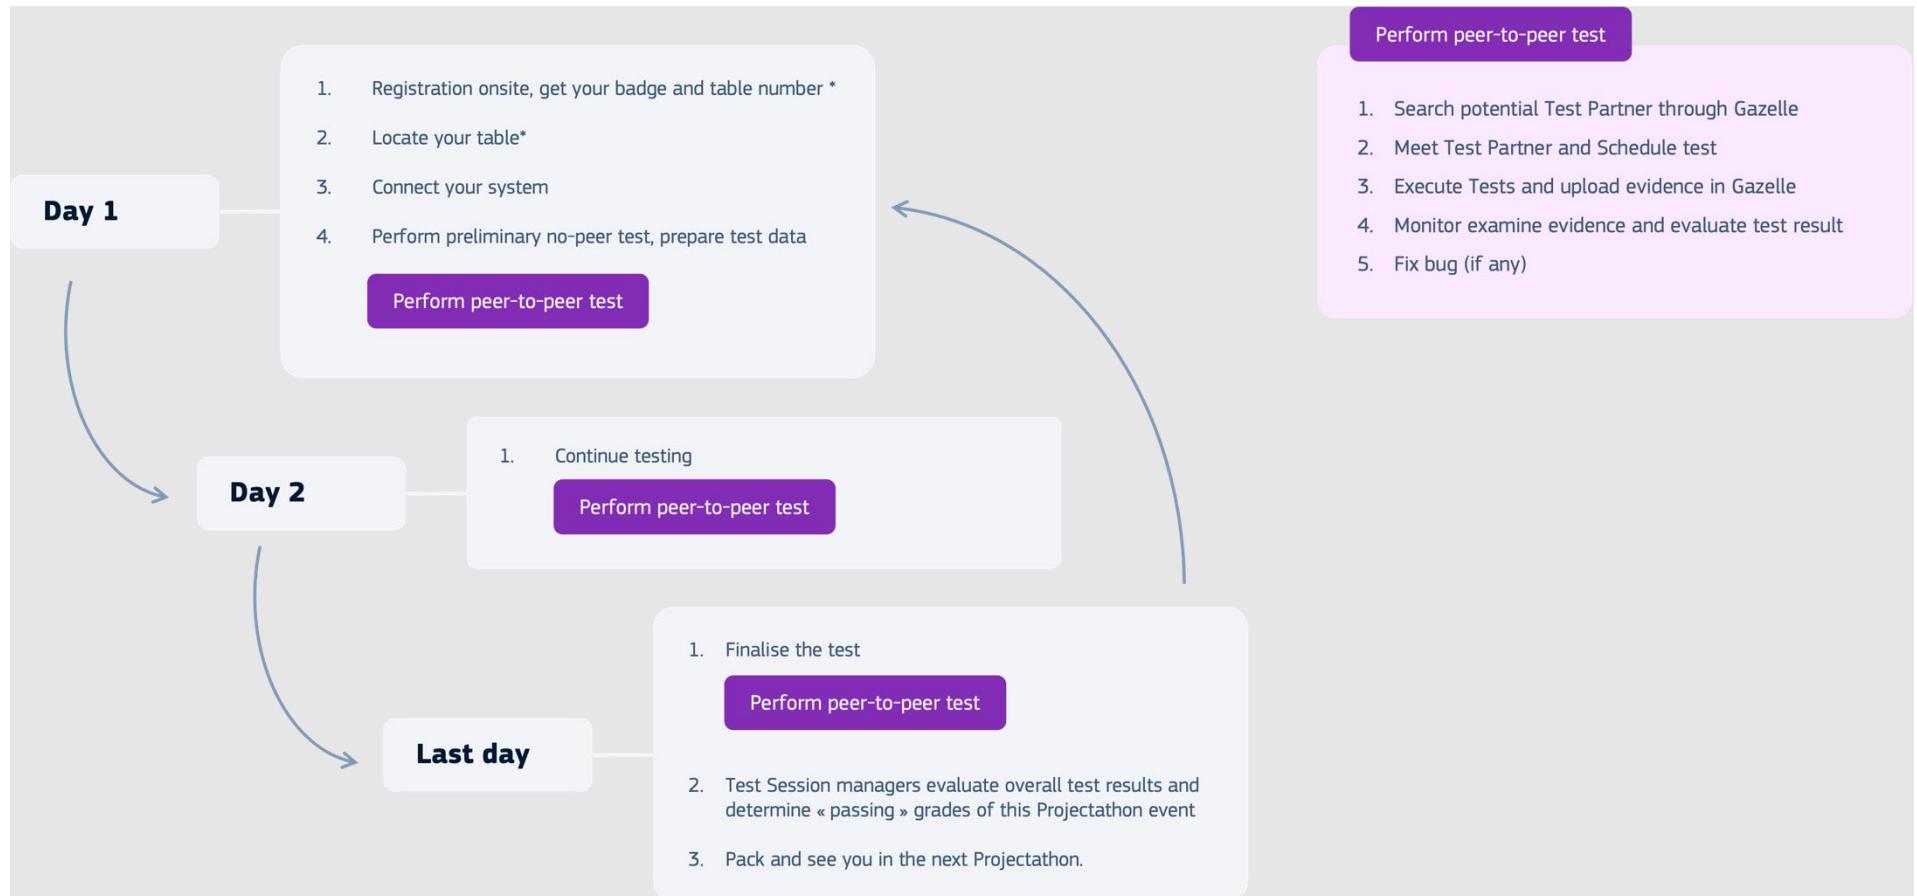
Day 1

1. Registration onsite, get your badge and table number *
2. Locate your table*
3. Connect your system
4. Perform preliminary no-peer test, prepare test data

Perform peer-to-peer test

Perform peer-to-peer test

1. Search potential Test Partner through Gazelle
2. Meet Test Partner and Schedule test
3. Execute Tests and upload evidence in Gazelle
4. Monitor examine evidence and evaluate test result
5. Fix bug (if any)

Day 2

1. Continue testing

Perform peer-to-peer test

Last day

1. Finalise the test

Perform peer-to-peer test

2. Test Session managers evaluate overall test results and determine « passing » grades of this Projectathon event
3. Pack and see you in the next Projectathon.